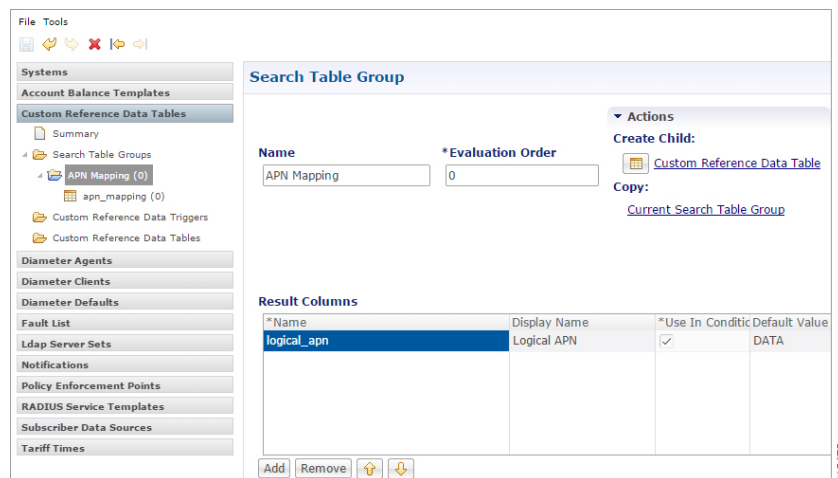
File Tools

Systems
Account Balance Templates
Custom Reference Data Tables
Summary
Search Table Groups
APN Mapping (0)
apn_mapping (0)
Custom Reference Data Triggers
Custom Reference Data Tables
Diameter Agents
Diameter Clients
Diameter Defaults
Fault List
Ldap Server Sets
Notifications
Policy Enforcement Points
RADIUS Service Templates
Subscriber Data Sources
Tariff Times

Search Table Group

Name
APN Mapping
*Evaluation Order
0

Actions
Create Child:
Custom Reference Data Table
Copy:
Current Search Table Group

Result Columns

| *Name | Display Name | *Use In Conditic | Default Value |
|---|---|---|---|
| logical_apn | Logical APN | ✓ | DATA |

Add Remove